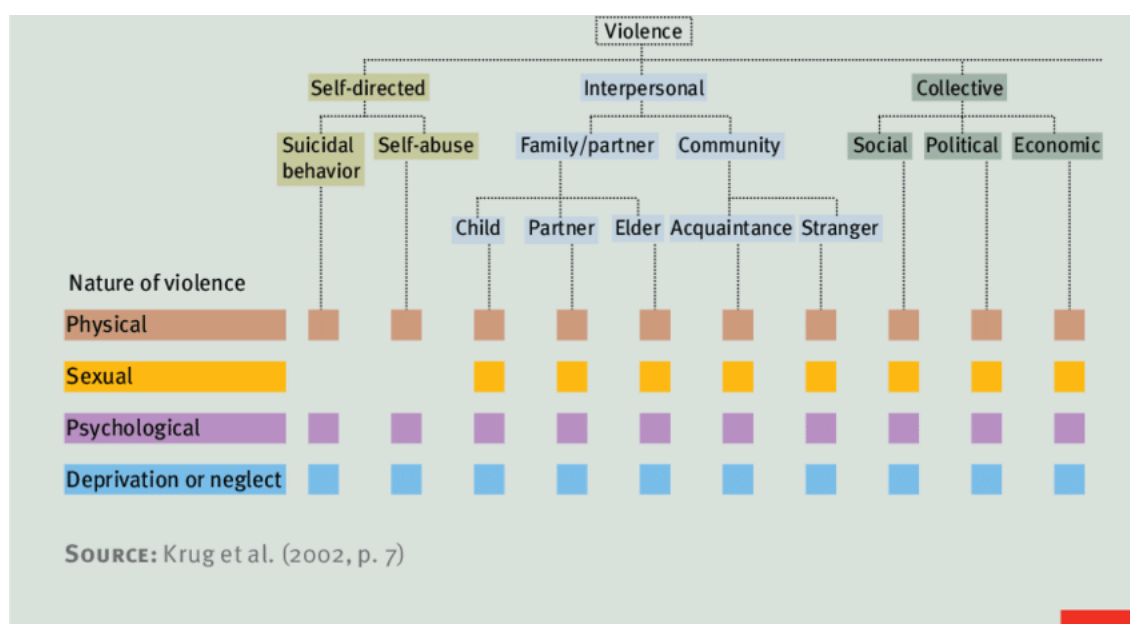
Violence

Self-directed
Interpersonal
Collective

Suicidal behavior
Self-abuse
Family/partner
Community
Social
Political
Economic

Child
Partner
Elder
Acquaintance
Stranger

Nature of violence
Physical
Sexual
Psychological
Deprivation or neglect

SOURCE: Krug et al. (2002, p. 7)